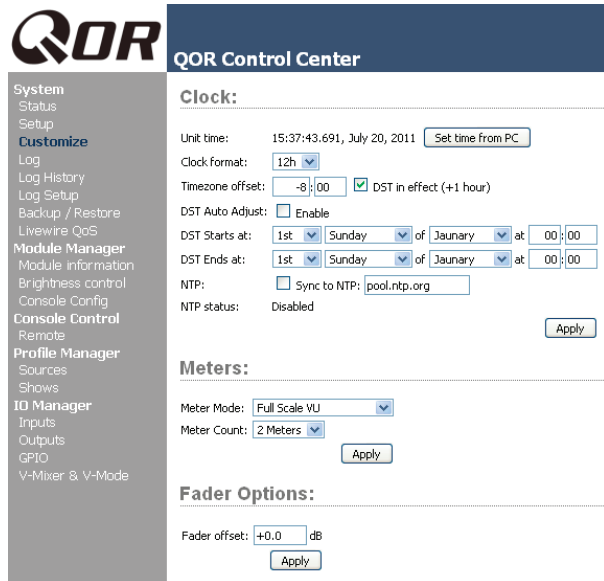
QOR

QOR Control Center

System
Status
Setup
Customize
Log
Log History
Log Setup
Backup / Restore
Livewire QoS
Module Manager
Module information
Brightness control
Console Config
Console Control
Remote
Profile Manager
Sources
Shows
IO Manager
Inputs
Outputs
GPIO
V-Mixer & V-Mode

Clock:

Unit time: 15:37:43.691, July 20, 2011 Set time from PC

Clock format: 12h

Timezone offset: -8 : 00 DST in effect (+1 hour)

DST Auto Adjust: Enable

DST Starts at: 1st Sunday of Jaunary at 00 : 00

DST Ends at: 1st Sunday of Jaunary at 00 : 00

NTP: Sync to NTP: pool.ntp.org

NTP status: Disabled

Apply

Meters:

Meter Mode: Full Scale VU

Meter Count: 2 Meters

Apply

Fader Options:

Fader offset: +0.0 dB

Apply